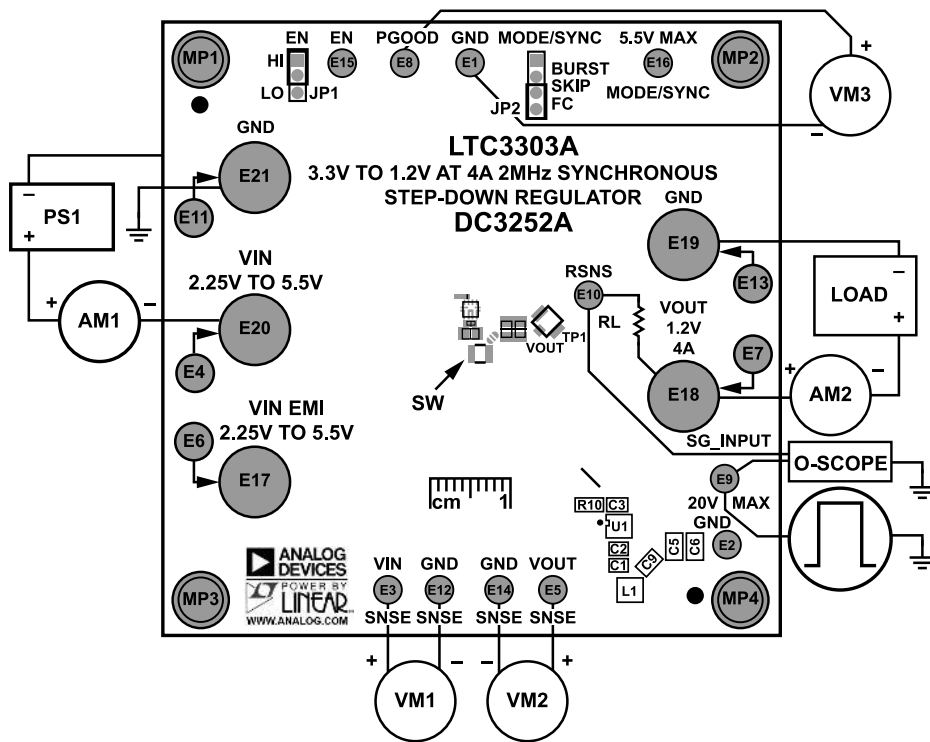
MP1
EN
HI
LO JP1
EN E15
PGOOD E8
GND E1
MODE/SYNC
BURST
SKIP
FC
JP2
5.5V MAX E16
MODE/SYNC
MP2
+
VM3
–
GND
E21
E11
PS1
–
+
LTC3303A
3.3V TO 1.2V AT 4A 2MHz SYNCHRONOUS STEP-DOWN REGULATOR
DC3252A
GND
E19
E13
LOAD
–
+
VIN
2.25V TO 5.5V
+
AM1
–
E20
E4
RSNS
E10
RL
VOUT
1.2V
4A
VOUT
TP1
E7
E18
+
AM2
–
SW
VIN EMI
2.25V TO 5.5V
E6
E17
SG_INPUT
O-SCOPE
E9
20V MAX
GND
E2
cm 1
R10 C3
U1
C2
C1
C9
C5
C6
L1
ANALOG DEVICES
POWER BY LINEAR
WWW.ANALOG.COM
MP3
VIN E3 SNSE
GND E12 SNSE
GND E14 SNSE
VOUT E5 SNSE
MP4
+
VM1
–
–
VM2
+